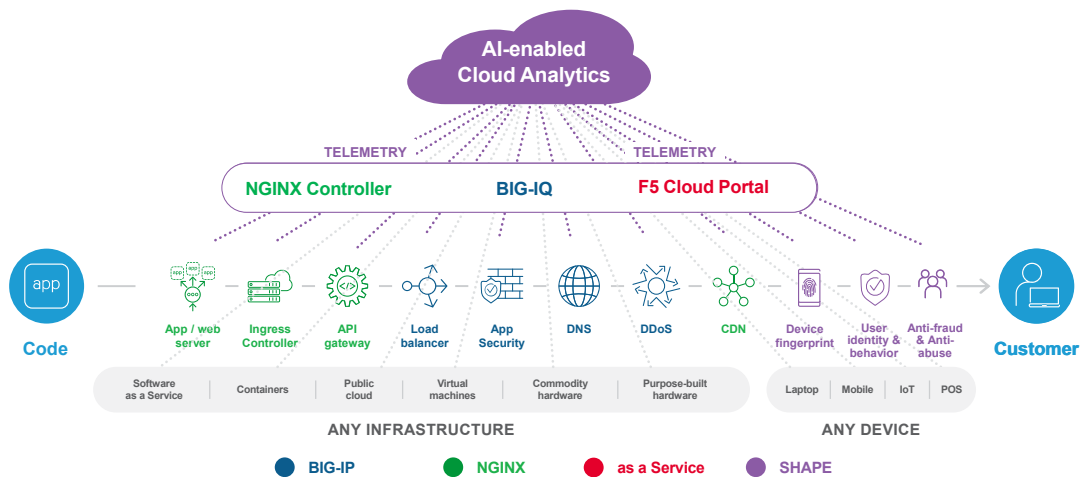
AI-enabled Cloud Analytics

TELEMETRY

TELEMETRY

NGINX Controller

BIG-IQ

F5 Cloud Portal

app

Code

app app app

App / web server

Ingress Controller

API gateway

Load balancer

App Security

DNS

DDoS

CDN

Device fingerprint

User identity & behavior

Anti-fraud & Anti-abuse

Customer

Software as a Service

Containers

Public cloud

Virtual machines

Commodity hardware

Purpose-built hardware

Laptop

Mobile

IoT

POS

ANY INFRASTRUCTURE

ANY DEVICE

BIG-IP

NGINX

as a Service

SHAPE